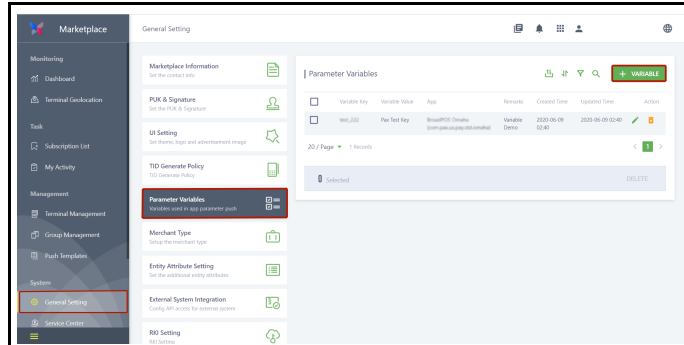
Marketplace

General Setting

Monitoring

Dashboard

Terminal Geolocation

Task

Subscription List

My Activity

Management

Terminal Management

Group Management

Push Templates

System

General Setting

Service Center

Marketplace Information
Set the contact info

PUK & Signature
Set the PUK & Signature

UI Setting
Set themes, logo and advertisement image

TID Generate Policy
TID Generate Policy

Parameter Variables
Variables used in app parameter push

Merchant Type
Setup the merchant type

Entity Attribute Setting
Set the additional entity attributes

External System Integration
Config API access for external system

RKI Setting
RKI Setting

Parameter Variables

+ VARIABLE

| | Variable Key | Variable Value | App | Remarks | Created Time | Updated Time | Action |
|---|---|---|---|---|---|---|---|
| | test_222 | Pax Test Key | BroadPOS Omaha (com.pax.us.pay.std.omaha) | Variable Demo | 2020-06-09 02:40 | 2020-06-09 02:40 | |

20 / Page 1 Records

1

Selected

DELETE